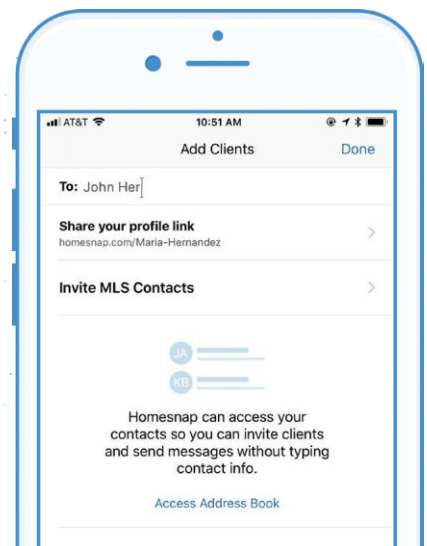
AT&T 10:51 AM

Add Clients Done

To: John Her

Share your profile link
homesnap.com/Maria-Hernandez

Invite MLS Contacts

JA

KB

Homesnap can access your contacts so you can invite clients and send messages without typing contact info.

Access Address Book